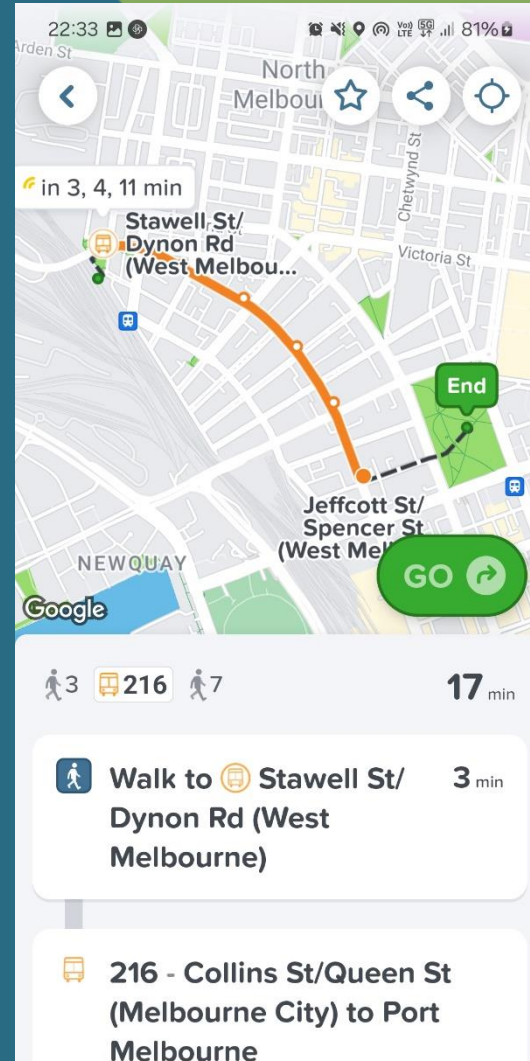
22:33
81%

Arden St
North Melbou

in 3, 4, 11 min
Stawell St/ Dynon Rd (West Melbou...
Chetwynd St
Victoria St
End
Jeffcott St/ Spencer St (West Me
NEWQUAY
Google
GO

3 216 7 17 min

Walk to Stawell St/ Dynon Rd (West Melbourne) 3 min

216 - Collins St/Queen St (Melbourne City) to Port Melbourne